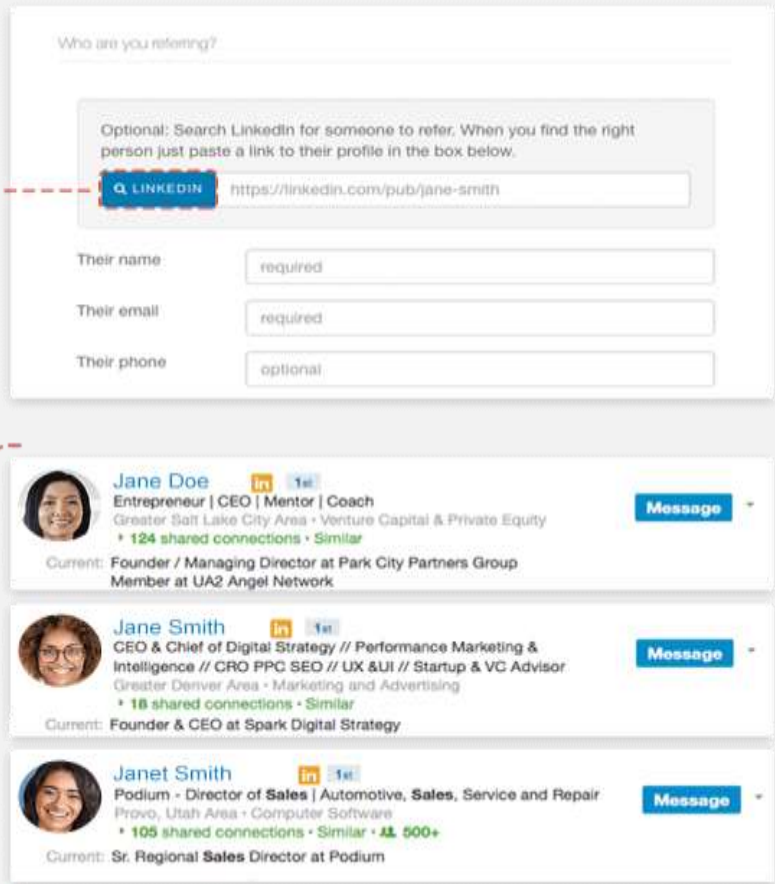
Who are you referring?

Optional: Search LinkedIn for someone to refer. When you find the right person just paste a link to their profile in the box below.

LINKEDIN https://linkedin.com/pub/jane-smith

Their name required

Their email required

Their phone optional

Jane Doe in 1st
Entrepreneur | CEO | Mentor | Coach
Greater Salt Lake City Area • Venture Capital & Private Equity
124 shared connections • Similar
Message
Current: Founder / Managing Director at Park City Partners Group
Member at UA2 Angel Network

Jane Smith in 1st
CEO & Chief of Digital Strategy // Performance Marketing & Intelligence // CRO PPC SEO // UX &UI // Startup & VC Advisor
Greater Denver Area • Marketing and Advertising
18 shared connections • Similar
Message
Current: Founder & CEO at Spark Digital Strategy

Janet Smith in 1st
Podium - Director of Sales | Automotive, Sales, Service and Repair
Provo, Utah Area • Computer Software
105 shared connections • Similar • 500+
Message
Current: Sr. Regional Sales Director at Podium